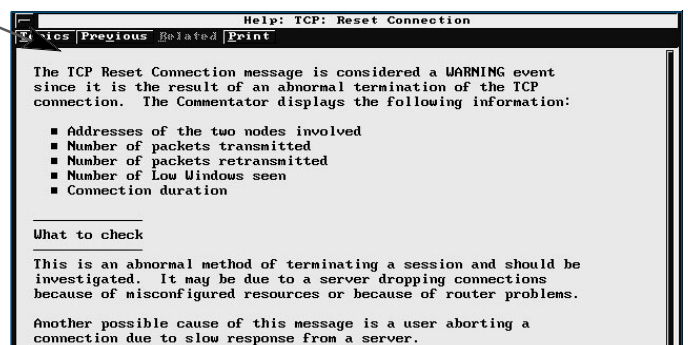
Help: TCP: Reset Connection

T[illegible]ics Previous Related Print

The TCP Reset Connection message is considered a WARNING event since it is the result of an abnormal termination of the TCP connection. The Commentator displays the following information:

■ Addresses of the two nodes involved
■ Number of packets transmitted
■ Number of packets retransmitted
■ Number of Low Windows seen
■ Connection duration

What to check

This is an abnormal method of terminating a session and should be investigated. It may be due to a server dropping connections because of misconfigured resources or because of router problems.

Another possible cause of this message is a user aborting a connection due to slow response from a server.